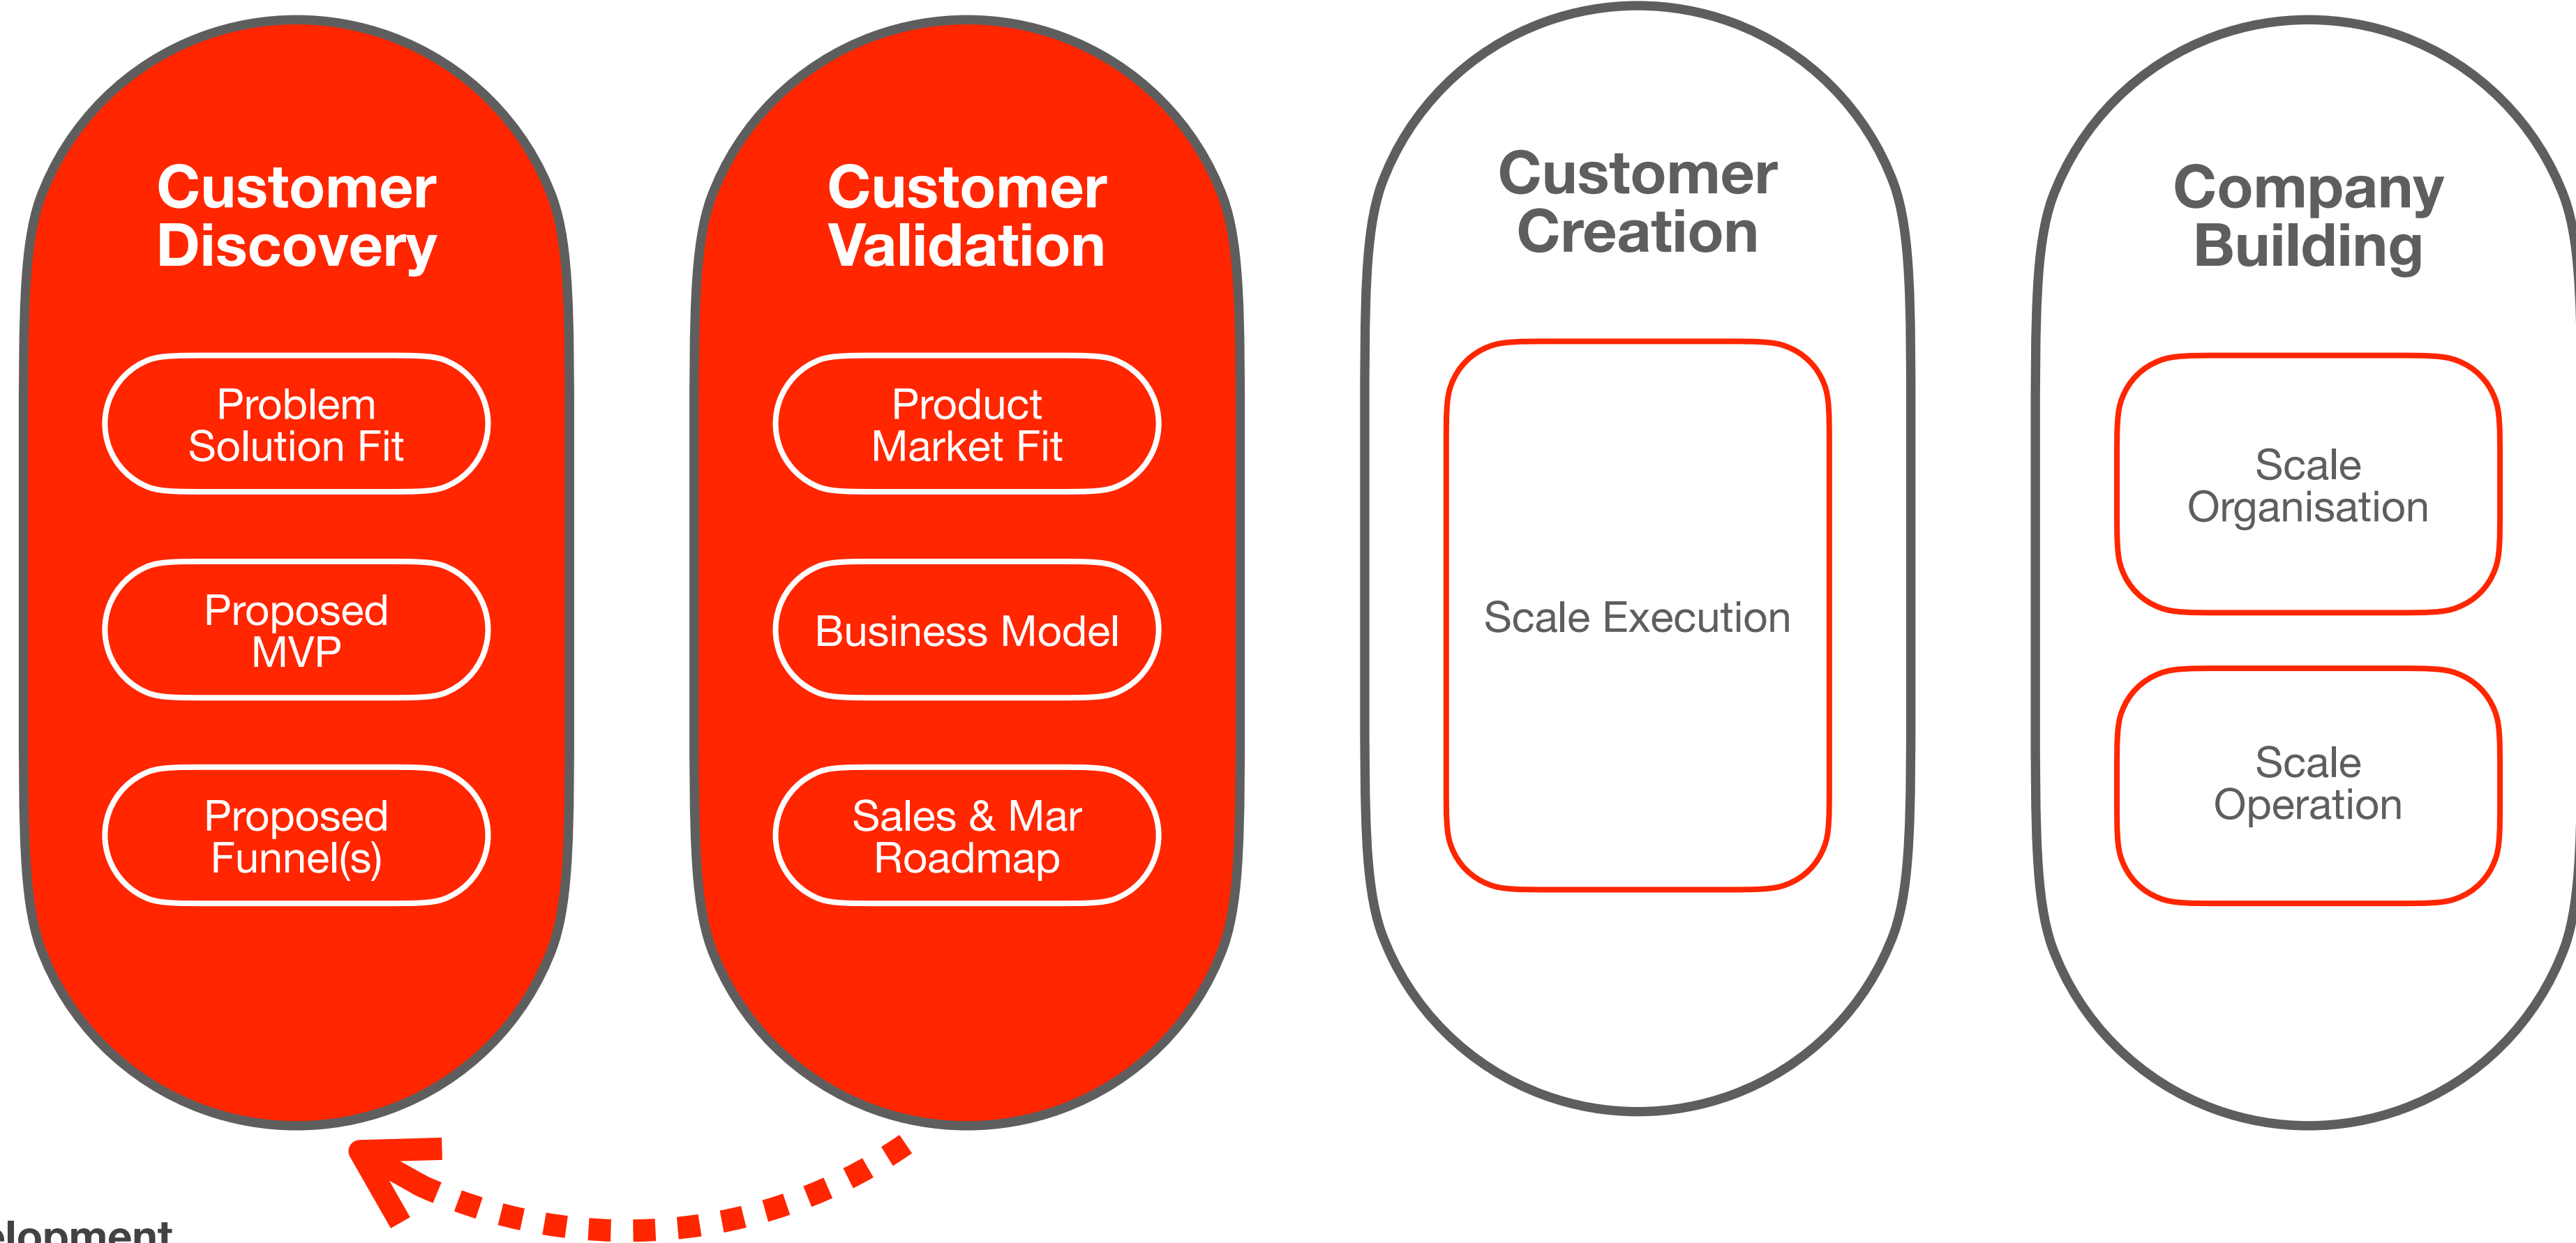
Customer Discovery

Problem Solution Fit

Proposed MVP

Proposed Funnel(s)

Customer Validation

Product Market Fit

Business Model

Sales & Mar Roadmap

Customer Creation

Scale Execution

Company Building

Scale Organisation

Scale Operation

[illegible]lopment